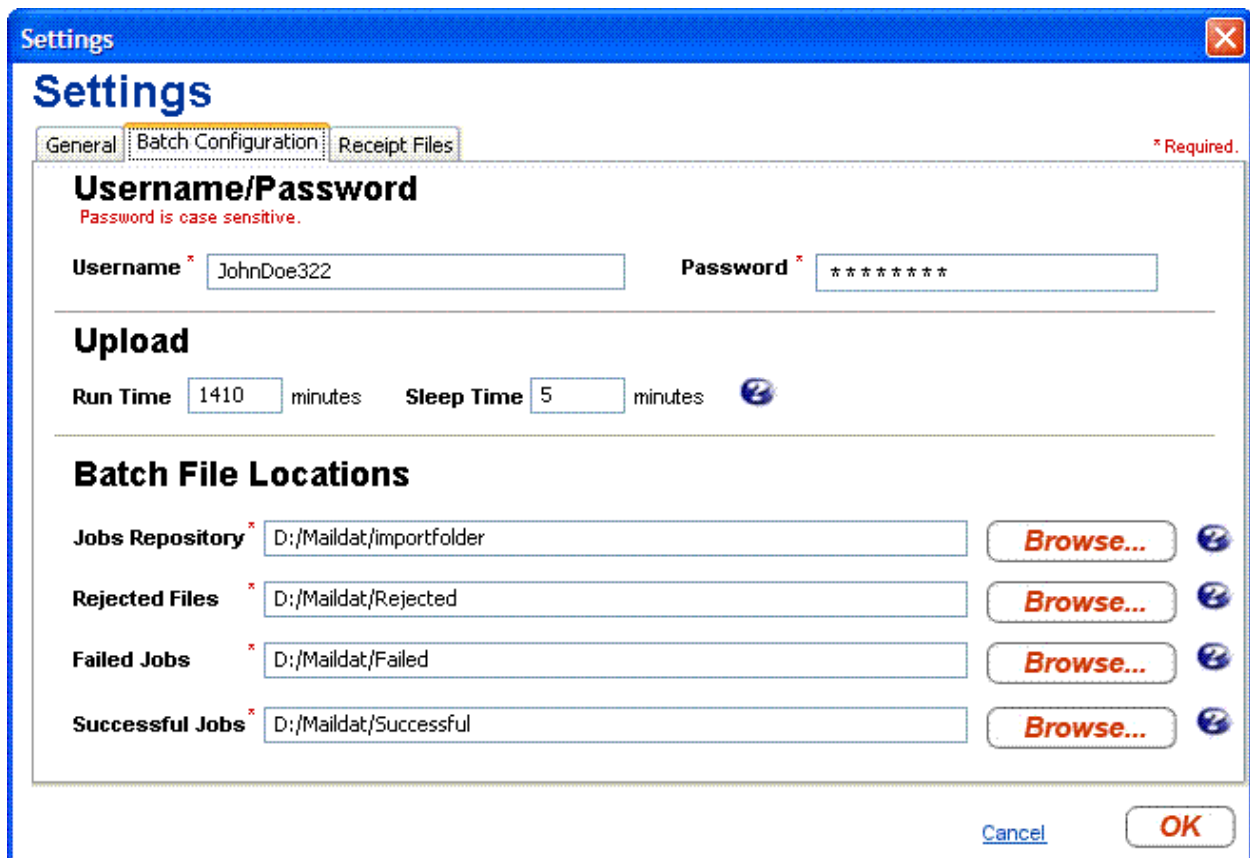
Settings

Settings

General | Batch Configuration | Receipt Files

* Required.

Username/Password

Password is case sensitive.

Username * JohnDoe322

Password * ********

Upload

Run Time 1410 minutes Sleep Time 5 minutes

Batch File Locations

Jobs Repository * D:/Maildat/importfolder Browse...

Rejected Files * D:/Maildat/Rejected Browse...

Failed Jobs * D:/Maildat/Failed Browse...

Successful Jobs * D:/Maildat/Successful Browse...

Cancel OK